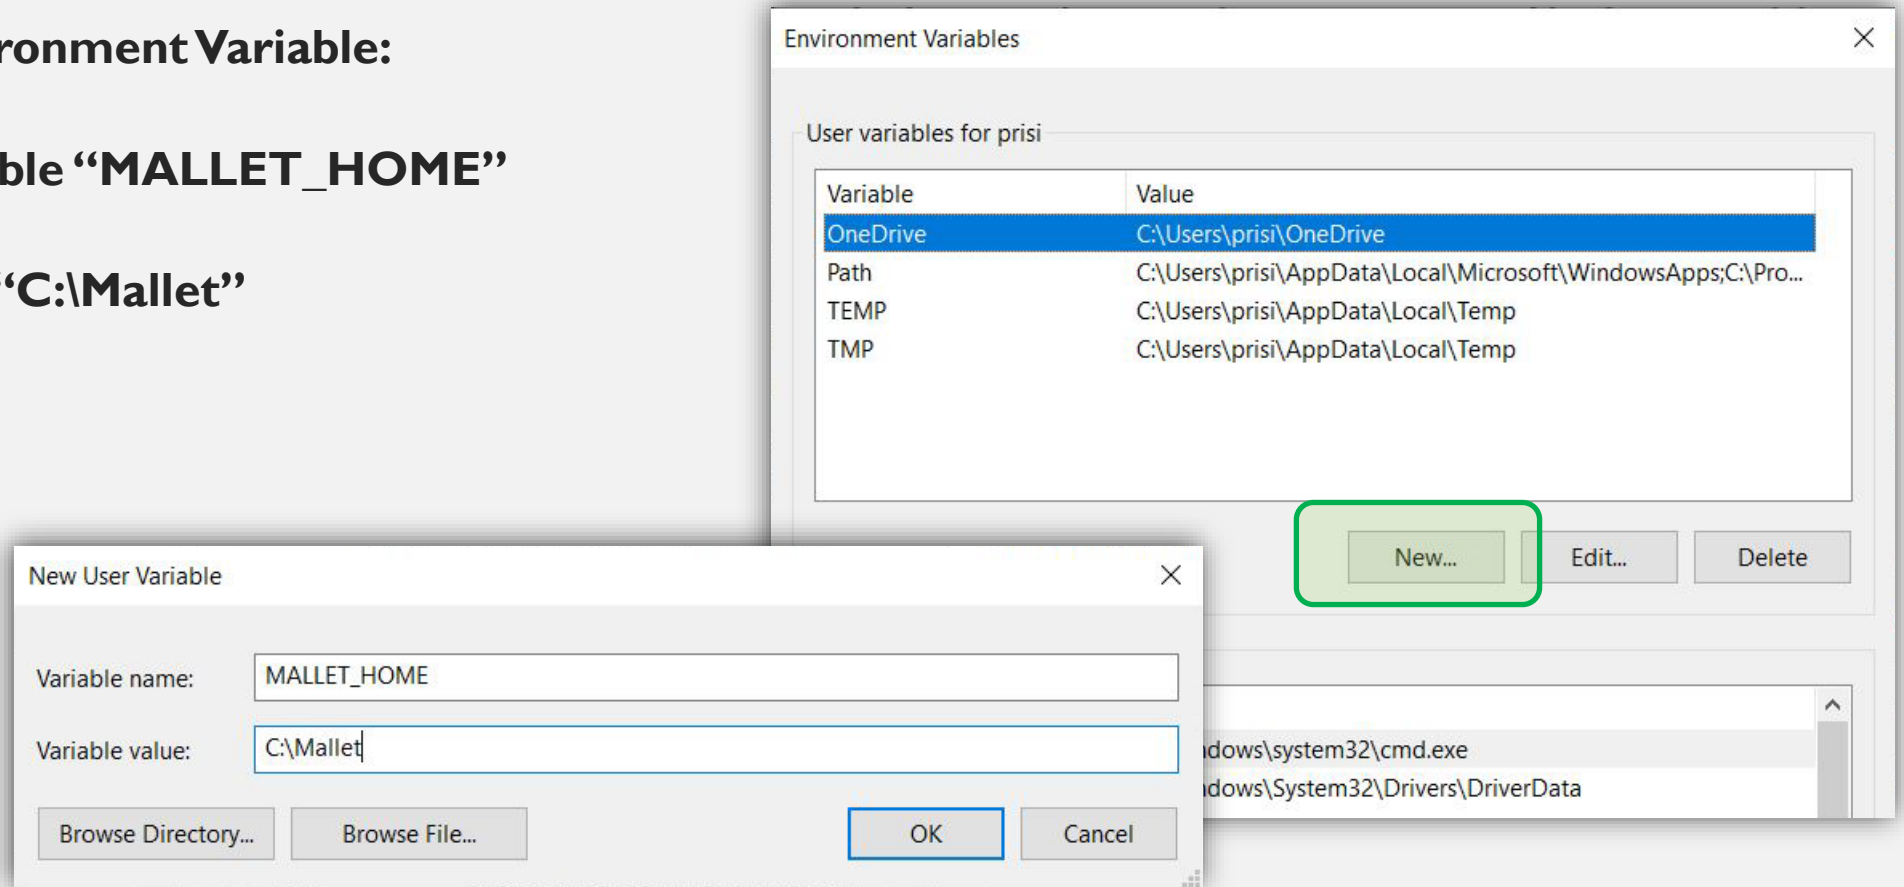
ronment Variable:

ble “MALLET_HOME”

“C:\Mallet”

Environment Variables

User variables for prisi

| Variable | Value |
|---|---|
| OneDrive | C:\Users\prisi\OneDrive |
| Path | C:\Users\prisi\AppData\Local\Microsoft\WindowsApps;C:\Pro... |
| TEMP | C:\Users\prisi\AppData\Local\Temp |
| TMP | C:\Users\prisi\AppData\Local\Temp |

New... Edit... Delete

dows\system32\cmd.exe
dows\System32\Drivers\DriverData

New User Variable

Variable name: MALLET_HOME

Variable value: C:\Mallet

Browse Directory... Browse File... OK Cancel